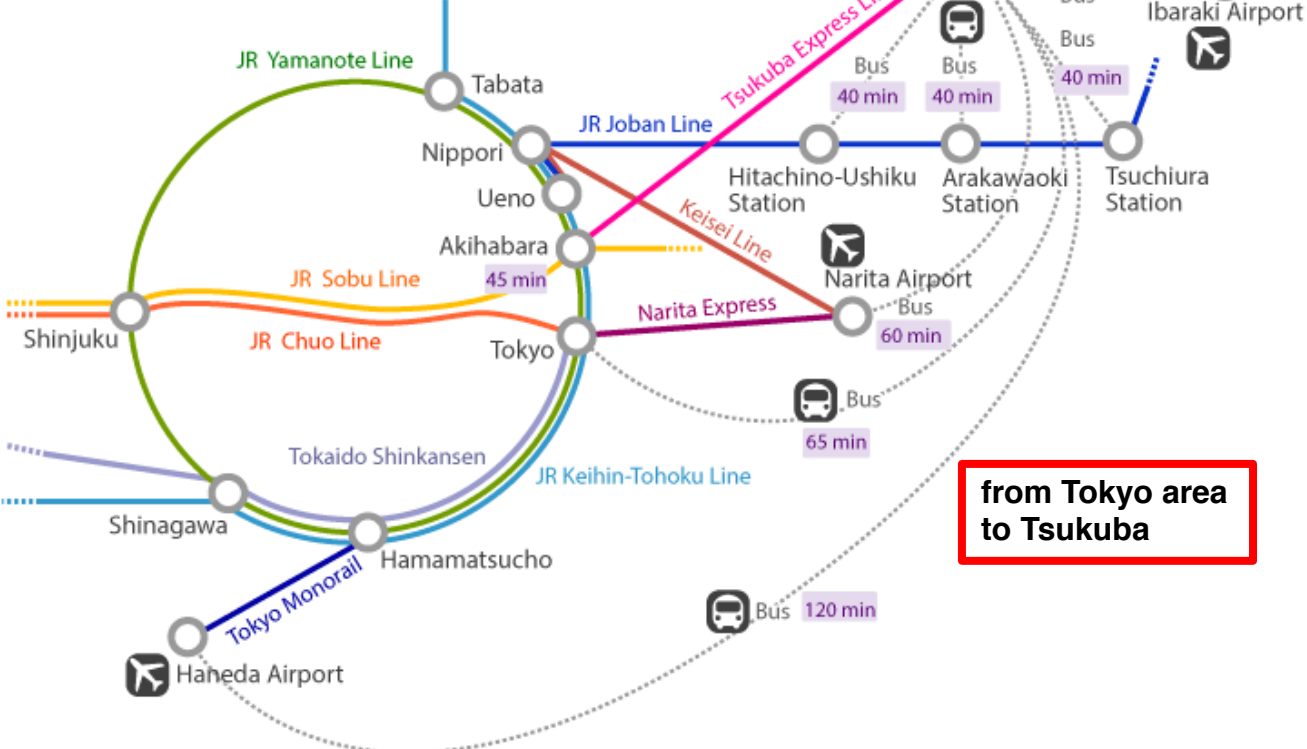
JR Yamanote Line

Tabata

Tsukuba Express Li

Bus
40 min

Bus
40 min

Bus

Bus
40 min

Ibaraki Airport

JR Joban Line

Nippori

Hitachino-Ushiku Station

Arakawaoki Station

Tsuchiura Station

Ueno

Keisei Line

Akihabara
45 min

Narita Airport
Bus
60 min

JR Sobu Line

Shinjuku

JR Chuo Line

Narita Express

Tokyo

Bus
65 min

Tokaido Shinkansen

JR Keihin-Tohoku Line

from Tokyo area to Tsukuba

Shinagawa

Hamamatsucho

Tokyo Monorail

Bus 120 min

Haneda Airport